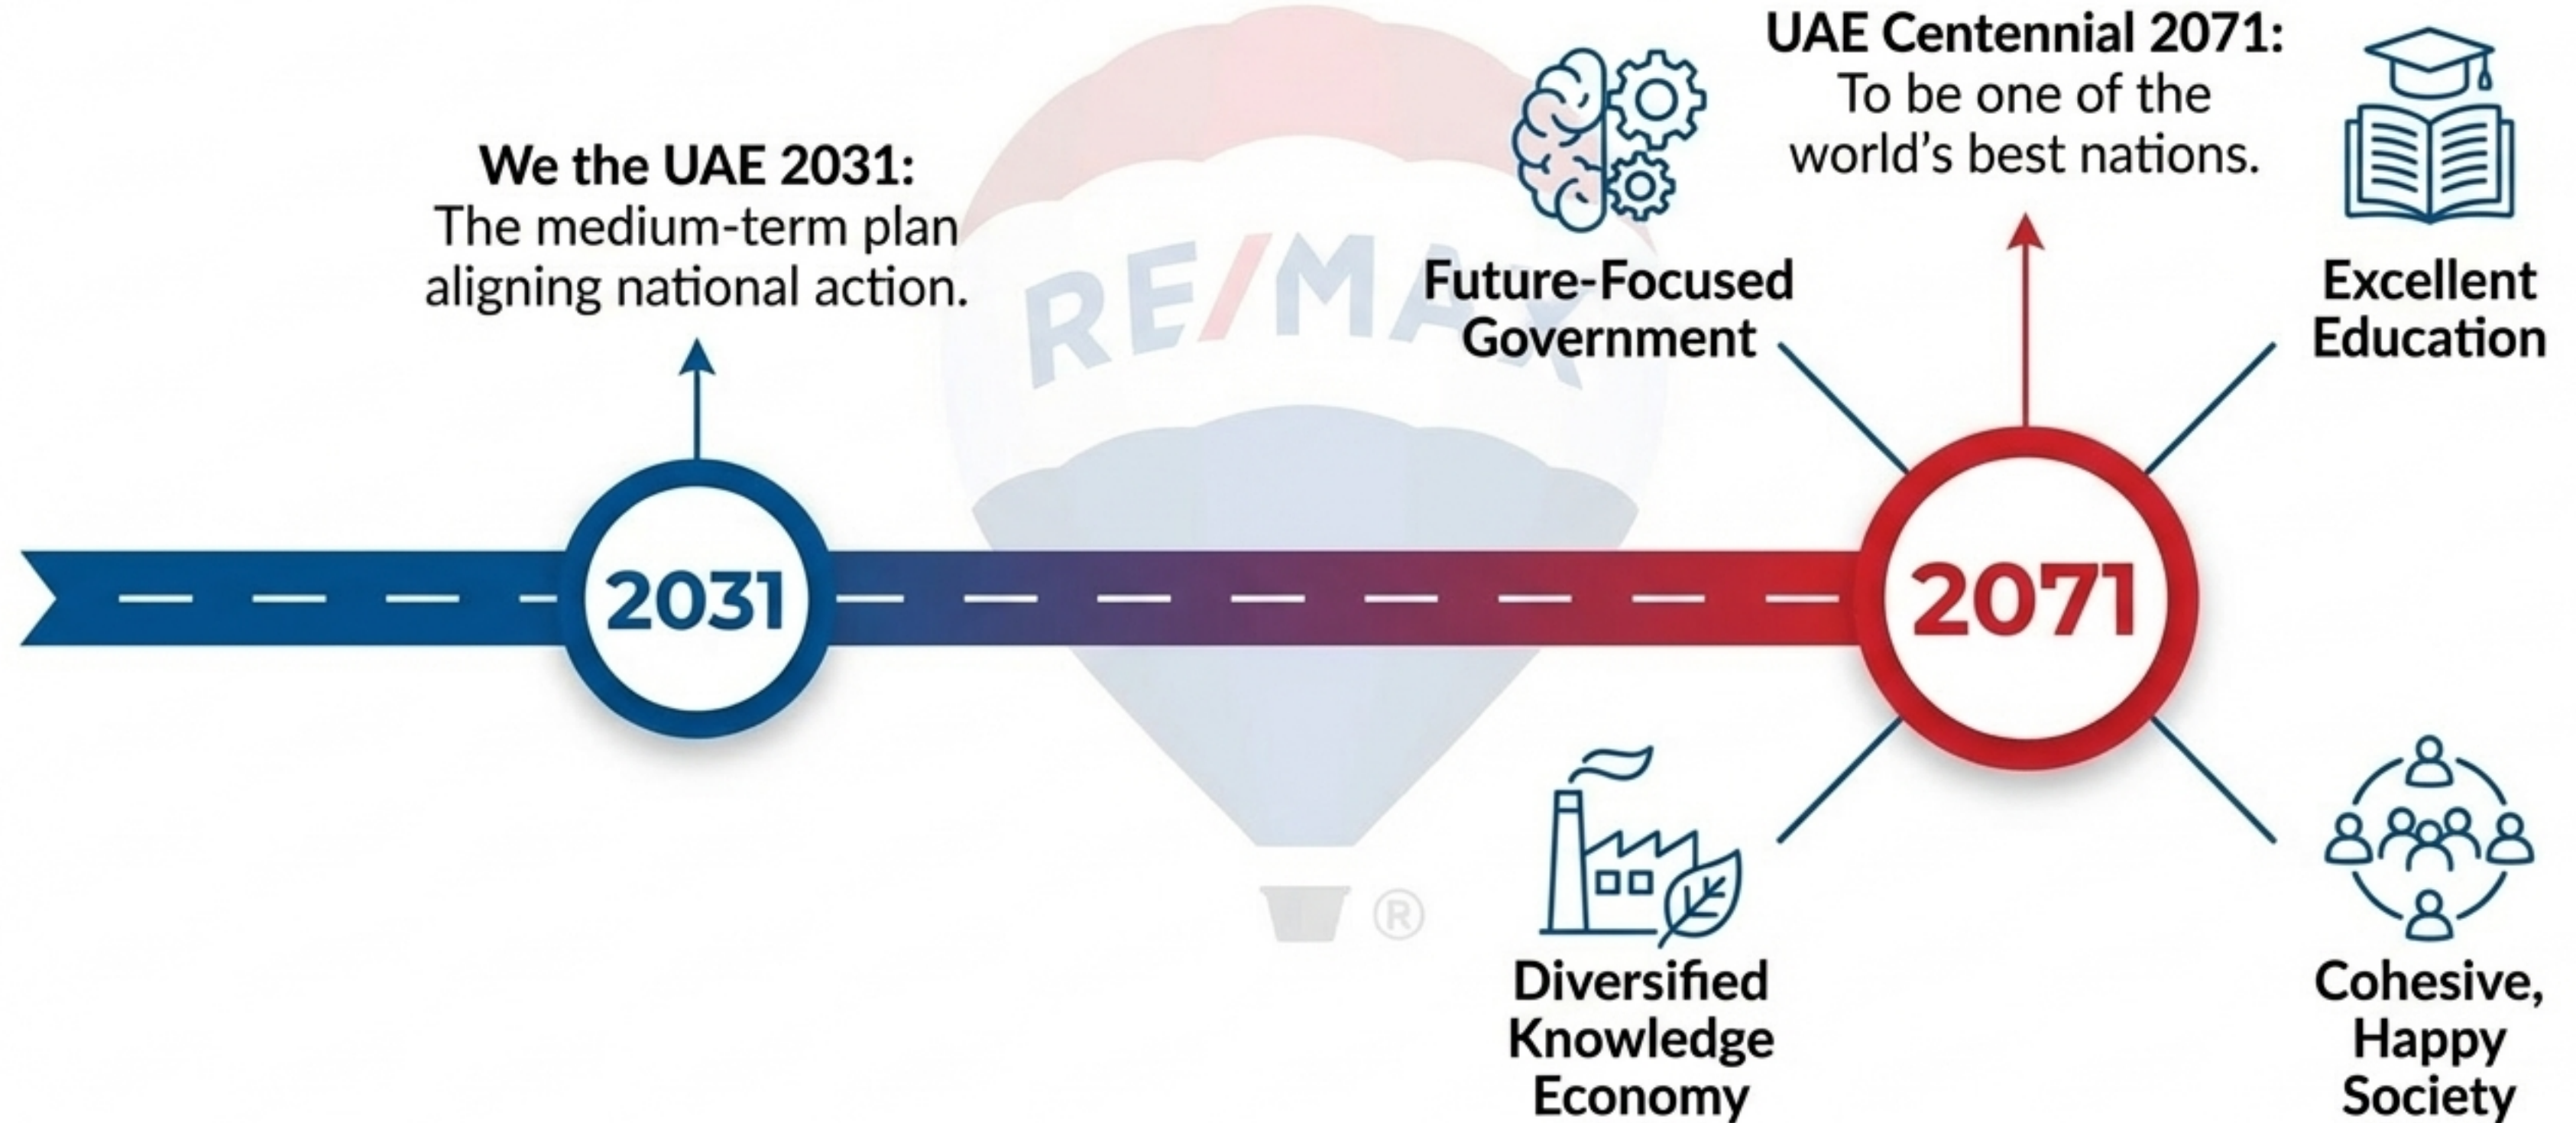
UAE Centennial 2071:
To be one of the world's best nations.

We the UAE 2031:
The medium-term plan aligning national action.

RE/MAX ®

Future-Focused Government

Excellent Education

2031

2071

Diversified Knowledge Economy

Cohesive, Happy Society